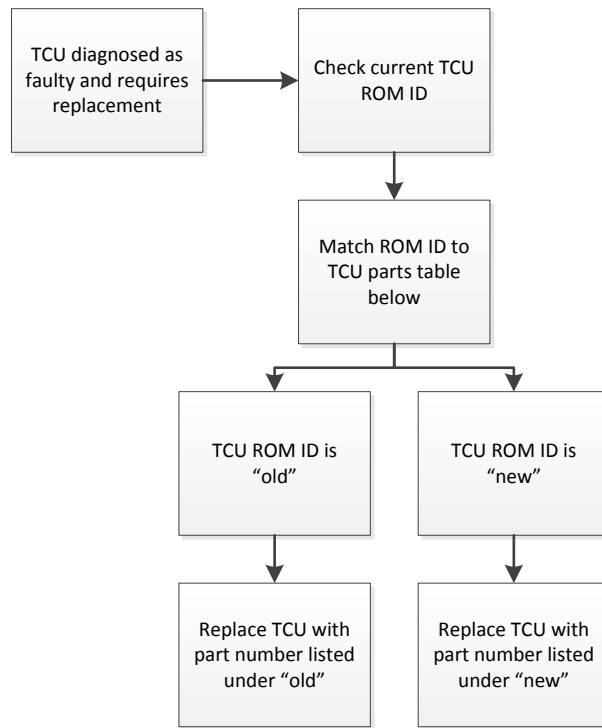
TCU diagnosed as faulty and requires replacement

Check current TCU ROM ID

Match ROM ID to TCU parts table below

TCU ROM ID is "old"

TCU ROM ID is "new"

Replace TCU with part number listed under "old"

Replace TCU with part number listed under "new"